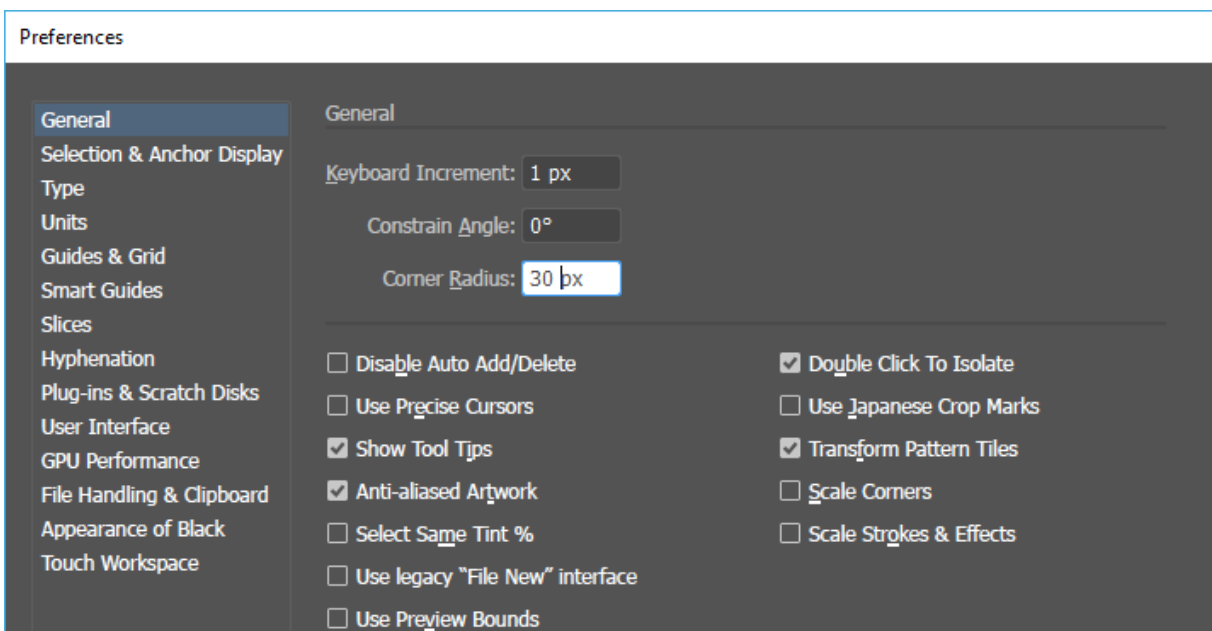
Preferences

General
Selection & Anchor Display
Type
Units
Guides & Grid
Smart Guides
Slices
Hyphenation
Plug-ins & Scratch Disks
User Interface
GPU Performance
File Handling & Clipboard
Appearance of Black
Touch Workspace

General

Keyboard Increment: 1 px

Constrain Angle: 0°

Corner Radius: 30 px

☐ Disable Auto Add/Delete
☐ Use Precise Cursors
☑ Show Tool Tips
☑ Anti-aliased Artwork
☐ Select Same Tint %
☐ Use legacy "File New" interface
☐ Use Preview Bounds

☑ Double Click To Isolate
☐ Use Japanese Crop Marks
☑ Transform Pattern Tiles
☐ Scale Corners
☐ Scale Strokes & Effects